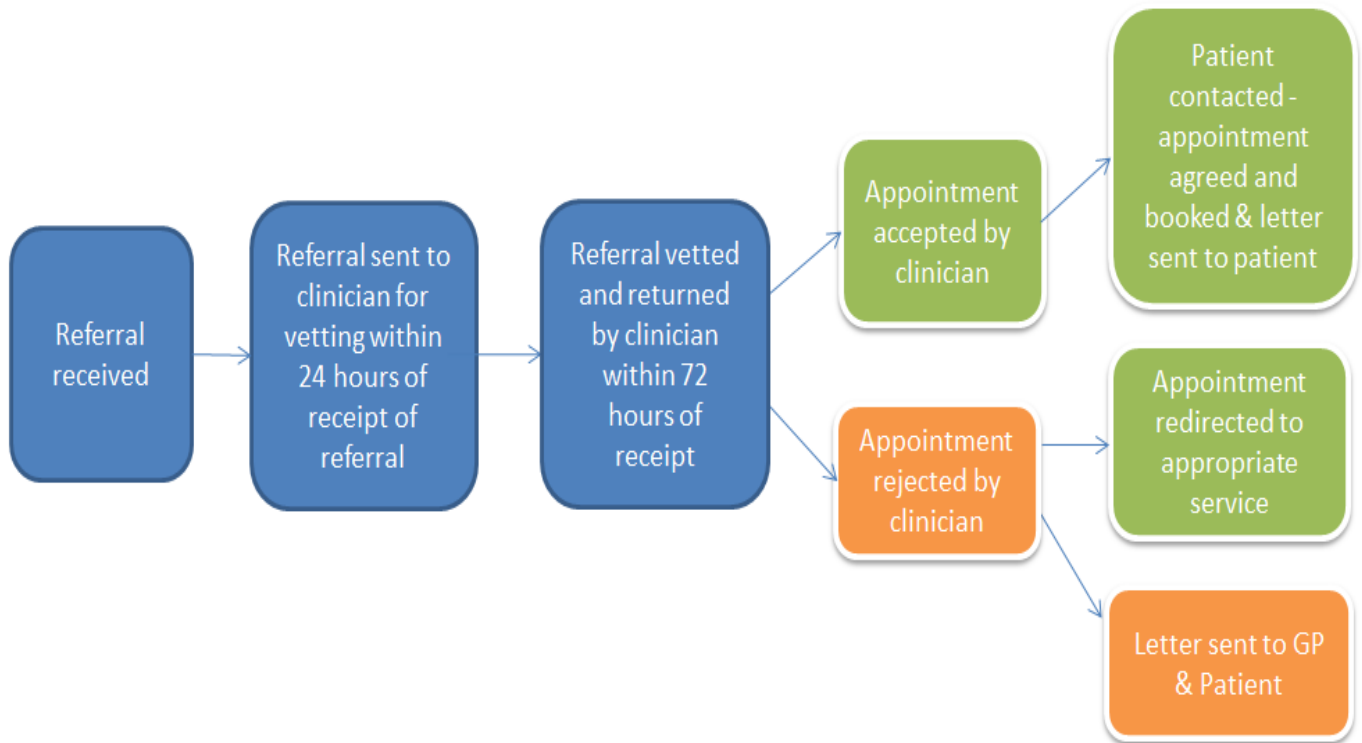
Referral received

Referral sent to clinician for vetting within 24 hours of receipt of referral

Referral vetted and returned by clinician within 72 hours of receipt

Appointment accepted by clinician

Patient contacted - appointment agreed and booked & letter sent to patient

Appointment rejected by clinician

Appointment redirected to appropriate service

Letter sent to GP & Patient